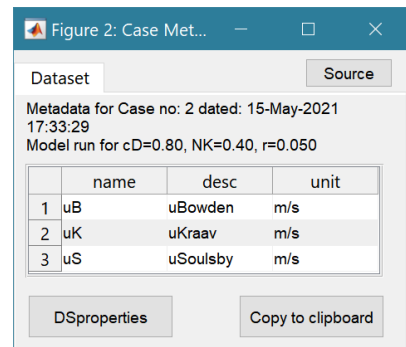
Figure 2: Case Met...

Dataset

Source

Metadata for Case no: 2 dated: 15-May-2021 17:33:29
Model run for cD=0.80, NK=0.40, r=0.050

| | name | desc | unit |
|---|---|---|---|
| 1 | uB | uBowden | m/s |
| 2 | uK | uKraav | m/s |
| 3 | uS | uSoulsby | m/s |

DSproperties

Copy to clipboard